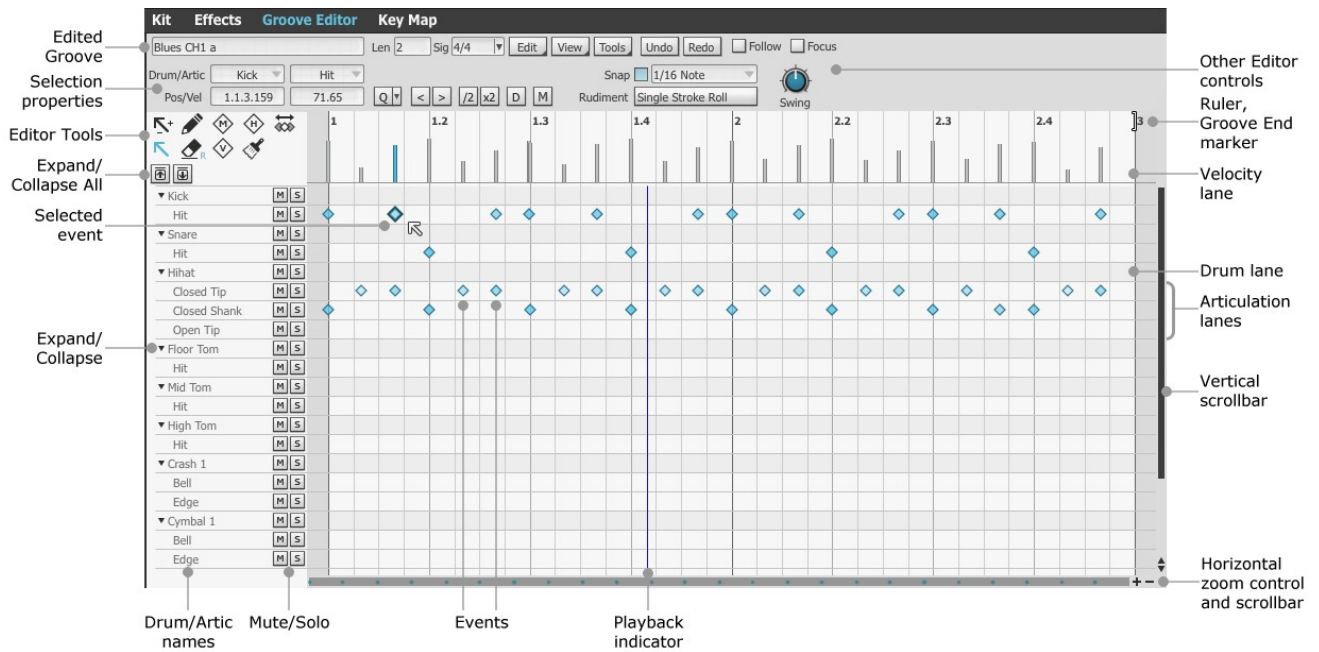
Kit Effects Groove Editor Key Map

Edited Groove

Blues CH1 a Len 2 Sig 4/4 Edit View Tools Undo Redo Follow Focus

Selection properties

Drum/Artic Kick Hit

Pos/Vel 1.1.3.159 71.65 Q < > /2 x2 D M

Snap 1/16 Note

Rudiment Single Stroke Roll

Swing

Other Editor controls

Editor Tools

Expand/ Collapse All

1 1.2 1.3 1.4 2 2.2 2.3 2.4 3

Ruler, Groove End marker

Velocity lane

Kick M S
Hit M S
Snare M S
Hit M S
Hihat M S
Closed Tip M S
Closed Shank M S
Open Tip M S
Floor Tom M S
Hit M S
Mid Tom M S
Hit M S
High Tom M S
Hit M S
Crash 1 M S
Bell M S
Edge M S
Cymbal 1 M S
Bell M S
Edge M S

Selected event

Drum lane

Articulation lanes

Expand/ Collapse

Vertical scrollbar

Horizontal zoom control and scrollbar

Drum/Artic names

Mute/Solo

Events

Playback indicator